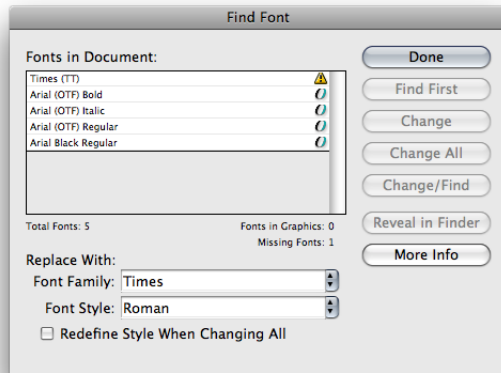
Find Font

Fonts in Document:

Times (TT)
Arial (OTF) Bold
Arial (OTF) Italic
Arial (OTF) Regular
Arial Black Regular

Total Fonts: 5

Fonts in Graphics: 0
Missing Fonts: 1

Replace With:
Font Family: Times
Font Style: Roman
Redefine Style When Changing All

Done
Find First
Change
Change All
Change/Find
Reveal in Finder
More Info